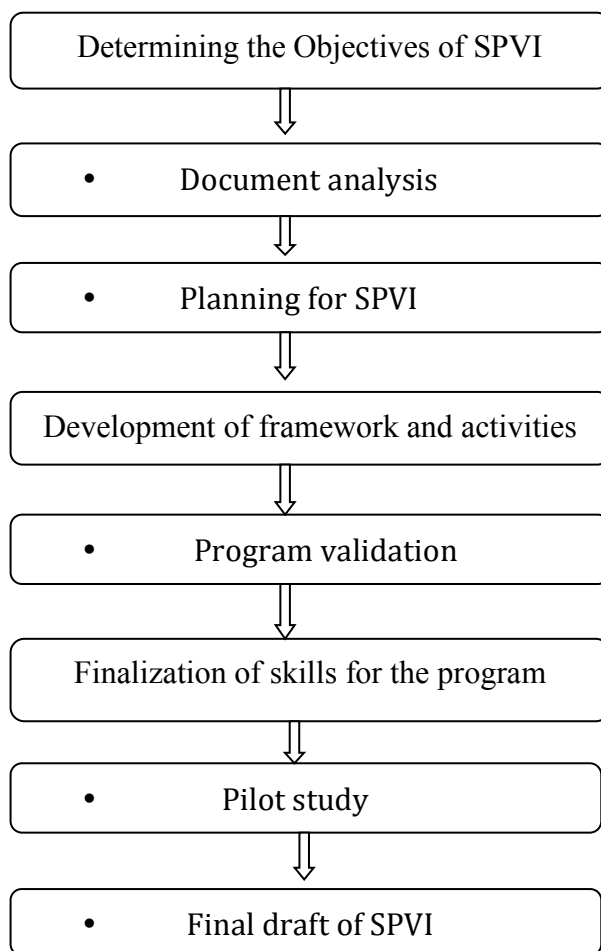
Determining the Objectives of SPVI

• Document analysis

• Planning for SPVI

Development of framework and activities

• Program validation

Finalization of skills for the program

• Pilot study

• Final draft of SPVI